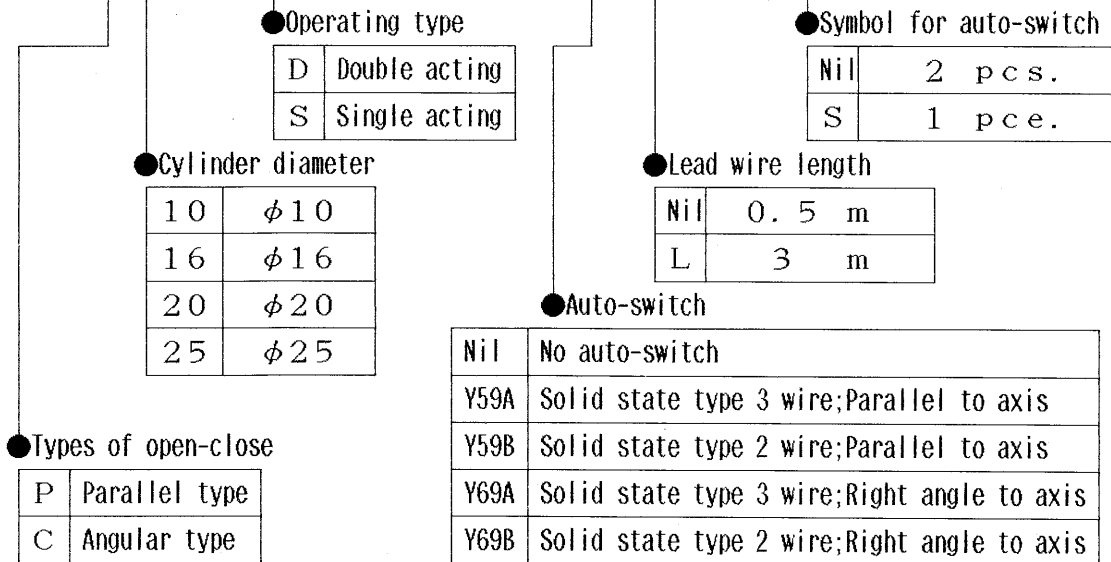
●Operating type

| D | Double acting |
|---|---|
| S | Single acting |

●Symbol for auto-switch

| Nil | 2 pcs. |
|---|---|
| S | 1 pce. |

●Cylinder diameter

| 10 | $\phi 10$ |
|---|---|
| 16 | $\phi 16$ |
| 20 | $\phi 20$ |
| 25 | $\phi 25$ |

●Lead wire length

| Nil | 0.5 m |
|---|---|
| L | 3 m |

●Auto-switch

| Nil | No auto-switch |
|---|---|
| Y59A | Solid state type 3 wire;Parallel to axis |
| Y59B | Solid state type 2 wire;Parallel to axis |
| Y69A | Solid state type 3 wire;Right angle to axis |
| Y69B | Solid state type 2 wire;Right angle to axis |

●Types of open-close

| P | Parallel type |
|---|---|
| C | Angular type |